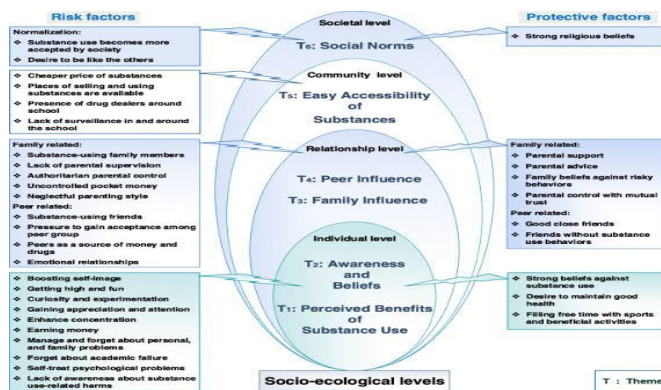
Risk factors

Normalization:
❖ Substance use becomes more accepted by society
❖ Desire to be like the others

❖ Cheaper price of substances
❖ Places of selling and using substances are available
❖ Presence of drug dealers around school
❖ Lack of surveillance in and around the school

Family related:
❖ Substance-using family members
❖ Lack of parental supervision
❖ Authoritarian parental control
❖ Uncontrolled pocket money
❖ Neglectful parenting style
Peer related:
❖ Substance-using friends
❖ Pressure to gain acceptance among peer group
❖ Peers as a source of money and drugs
❖ Emotional relationships

❖ Boosting self-image
❖ Getting high and fun
❖ Curiosity and experimentation
❖ Gaining appreciation and attention
❖ Enhance concentration
❖ Earning money
❖ Manage and forget about personal, and family problems
❖ Forget about academic failure
❖ Self-treat psychological problems
❖ Lack of awareness about substance use-related harms

Societal level
T₆: Social Norms

Community level
T₅: Easy Accessibility of Substances

Relationship level
T₄: Peer Influence
T₃: Family Influence

Individual level
T₂: Awareness and Beliefs
T₁: Perceived Benefits of Substance Use

Socio-ecological levels

Protective factors

❖ Strong religious beliefs

Family related:
❖ Parental support
❖ Parental advice
❖ Family beliefs against risky behaviors
❖ Parental control with mutual trust
Peer related:
❖ Good close friends
❖ Friends without substance use behaviors

❖ Strong beliefs against substance use
❖ Desire to maintain good health
❖ Filling free time with sports and beneficial activities

T : Theme